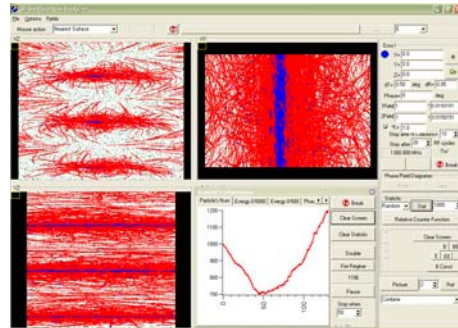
File Options Fields
Mouse action: Nearest Surface
XZ
YZ
XY
Particle's Num Energy 0:5000 Energy 0:5000 Phas
1200
1100
1000
900
800
700
0 50 100
Break
Clear Screen
Clear Statistic
Double
File Register
1196
Pause
Stop when
50
Break
Clear Screen
Picture
Combine
Statistic
Random
Relative Counter Function
Phase/Field Diagrams
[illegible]